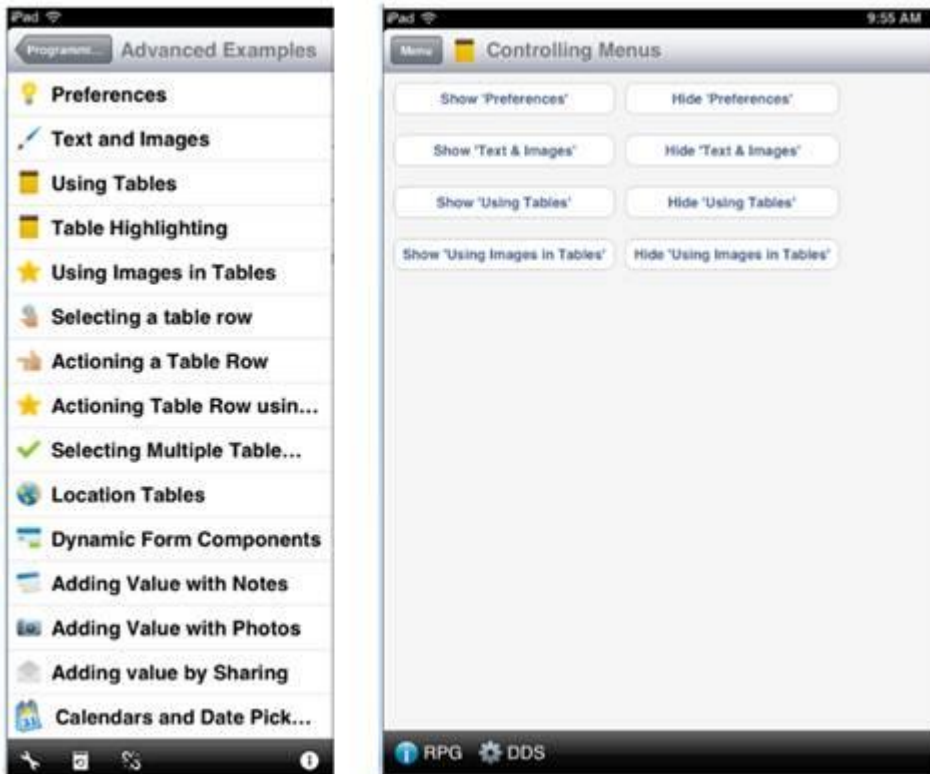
iPad

Programmi... Advanced Examples

Preferences

Text and Images

Using Tables

Table Highlighting

Using Images in Tables

Selecting a table row

Actioning a Table Row

Actioning Table Row usin...

Selecting Multiple Table...

Location Tables

Dynamic Form Components

Adding Value with Notes

Adding Value with Photos

Adding value by Sharing

Calendars and Date Pick...

iPad 9:55 AM

Menu Controlling Menus

Show 'Preferences' Hide 'Preferences'

Show 'Text & Images' Hide 'Text & Images'

Show 'Using Tables' Hide 'Using Tables'

Show 'Using Images in Tables' Hide 'Using Images in Tables'

RPG DDS